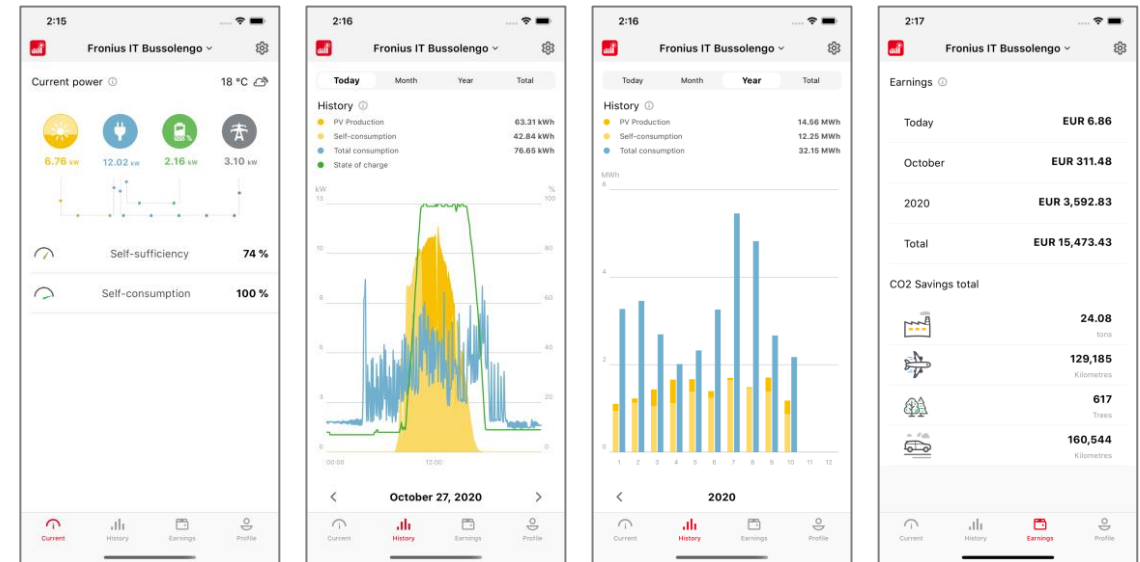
2:15

Fronius IT Bussolengo

Current power ⓘ 18 °C

6.76 kW 12.02 kW 2.16 kW 3.10 kW

Self-sufficiency 74 %

Self-consumption 100 %

Current History Earnings Profile

2:16

Fronius IT Bussolengo

Today Month Year Total

History ⓘ

PV Production 63.31 kWh
Self-consumption 42.84 kWh
Total consumption 76.65 kWh
State of charge

kW %
12 100
10 80
8 60
6 40
4 20
2
0 0
00:00 12:00

October 27, 2020

Current History Earnings Profile

2:16

Fronius IT Bussolengo

Today Month Year Total

History ⓘ

PV Production 14.56 MWh
Self-consumption 12.25 MWh
Total consumption 32.15 MWh

MWh
6
4
2
0
1 2 3 4 5 6 7 8 9 10 11 12

2020

Current History Earnings Profile

2:17

Fronius IT Bussolengo

Earnings ⓘ

Today EUR 6.86

October EUR 311.48

2020 EUR 3,592.83

Total EUR 15,473.43

CO2 Savings total

24.08
tons

129,185
Kilometres

617
Trees

160,544
Kilometres

Current History Earnings Profile